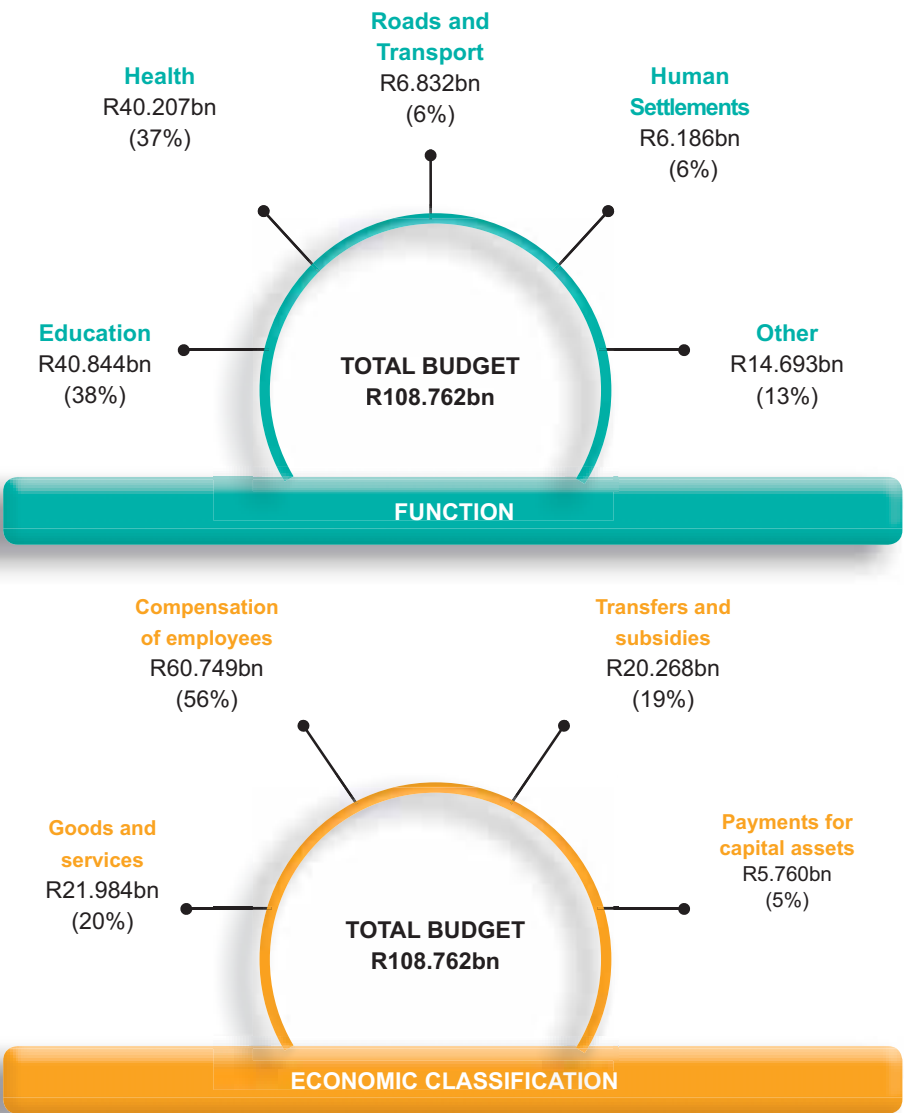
Roads and Transport
R6.832bn
(6%)

Health
R40.207bn
(37%)

Human Settlements
R6.186bn
(6%)

Education
R40.844bn
(38%)

TOTAL BUDGET
R108.762bn

Other
R14.693bn
(13%)

FUNCTION

Compensation of employees
R60.749bn
(56%)

Transfers and subsidies
R20.268bn
(19%)

Goods and services
R21.984bn
(20%)

TOTAL BUDGET
R108.762bn

Payments for capital assets
R5.760bn
(5%)

ECONOMIC CLASSIFICATION